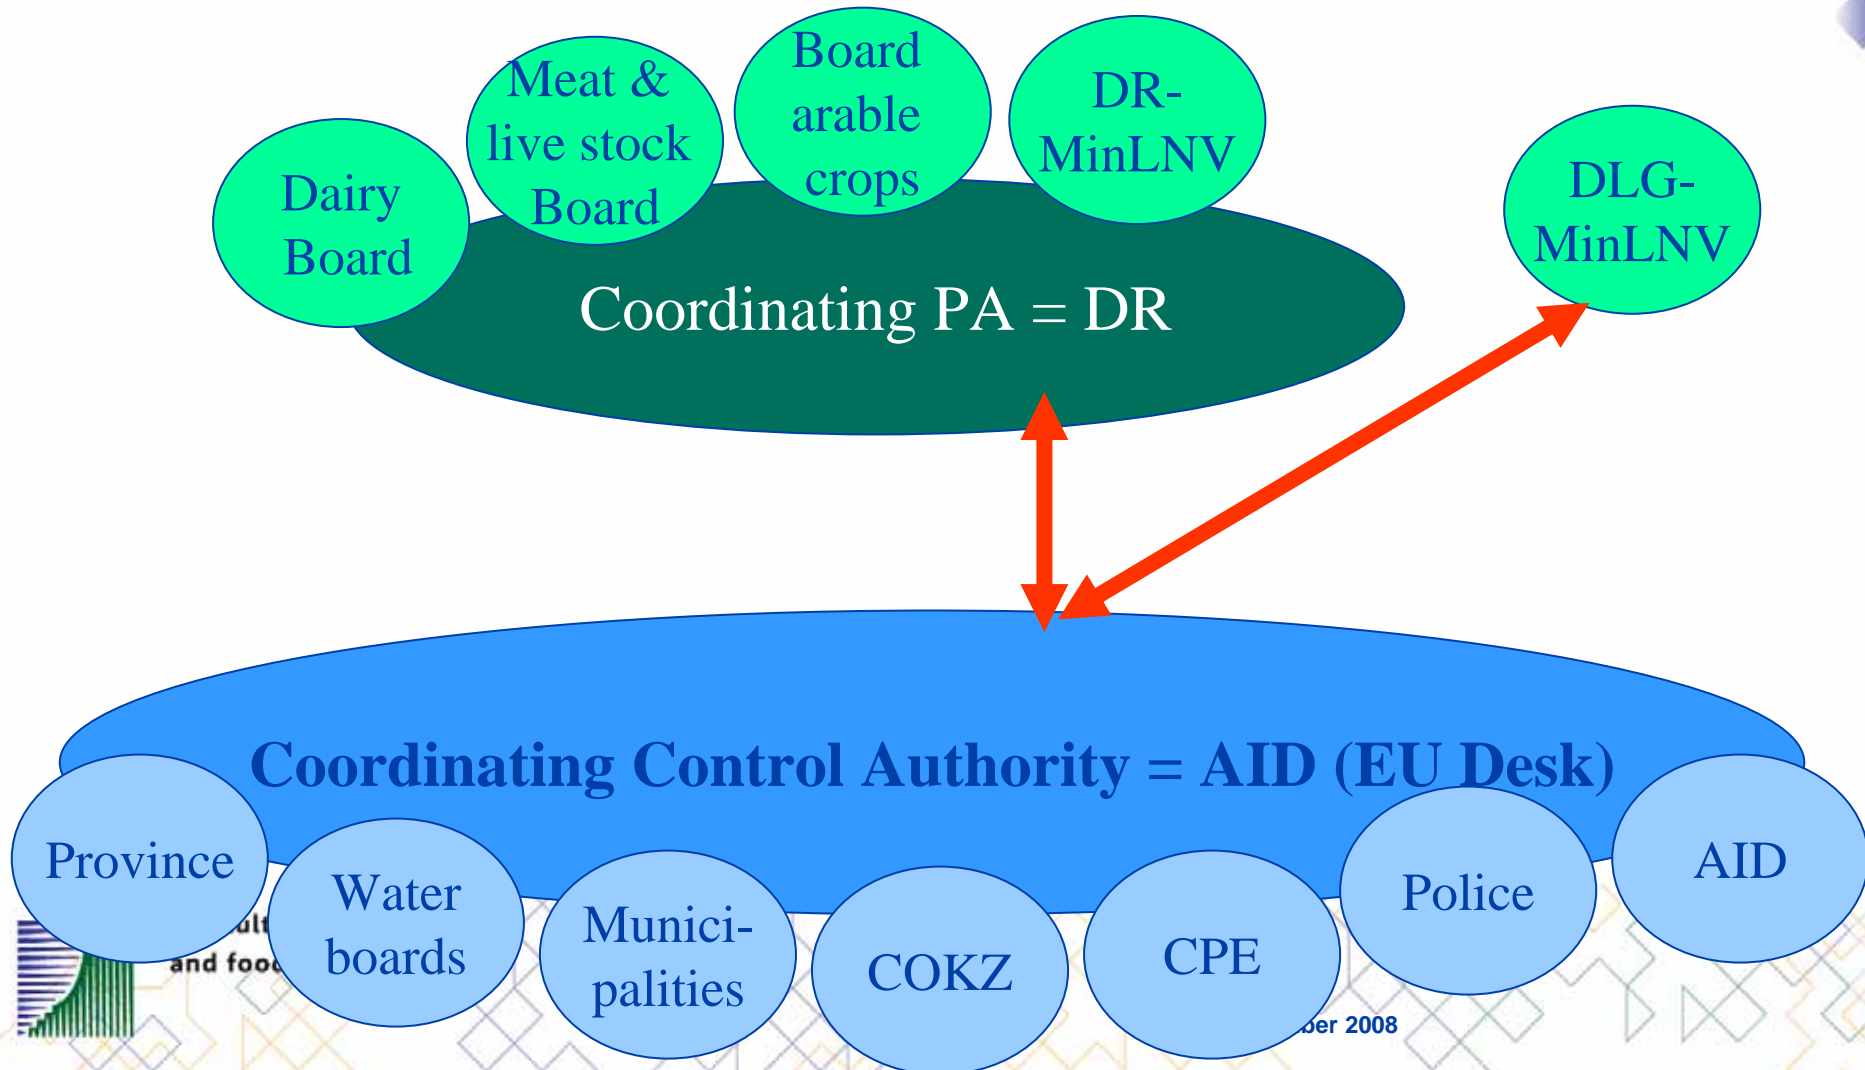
Dairy Board

Meat & live stock Board

Board arable crops

DR-MinLNV

DLG-MinLNV

Coordinating PA = DR

Coordinating Control Authority = AID (EU Desk)

Province

Water boards

Munici-palities

COKZ

CPE

Police

AID

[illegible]ult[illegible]

and foo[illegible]

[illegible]ber 2008